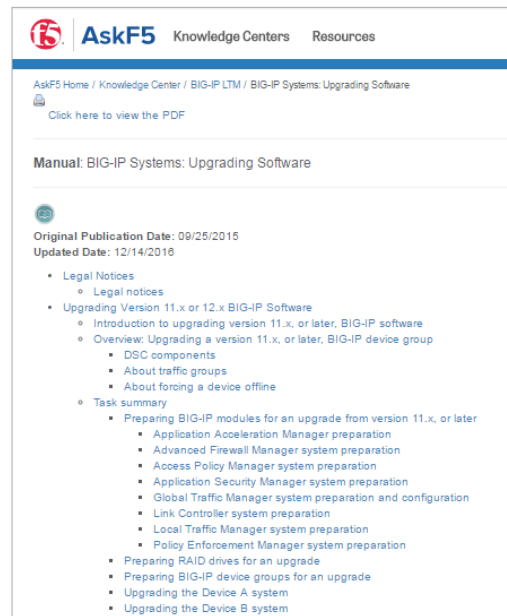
f5 AskF5 Knowledge Centers Resources

AskF5 Home / Knowledge Center / BIG-IP LTM / BIG-IP Systems: Upgrading Software

Click here to view the PDF

Manual: BIG-IP Systems: Upgrading Software

Original Publication Date: 09/25/2015
Updated Date: 12/14/2016

- Legal Notices
  - Legal notices
- Upgrading Version 11.x or 12.x BIG-IP Software
  - Introduction to upgrading version 11.x, or later, BIG-IP software
  - Overview: Upgrading a version 11.x, or later, BIG-IP device group
    - DSC components
    - About traffic groups
    - About forcing a device offline
  - Task summary
    - Preparing BIG-IP modules for an upgrade from version 11.x, or later
      - Application Acceleration Manager preparation
      - Advanced Firewall Manager system preparation
      - Access Policy Manager system preparation
      - Application Security Manager system preparation
      - Global Traffic Manager system preparation and configuration
      - Link Controller system preparation
      - Local Traffic Manager system preparation
      - Policy Enforcement Manager system preparation
    - Preparing RAID drives for an upgrade
    - Preparing BIG-IP device groups for an upgrade
    - Upgrading the Device A system
    - Upgrading the Device B system